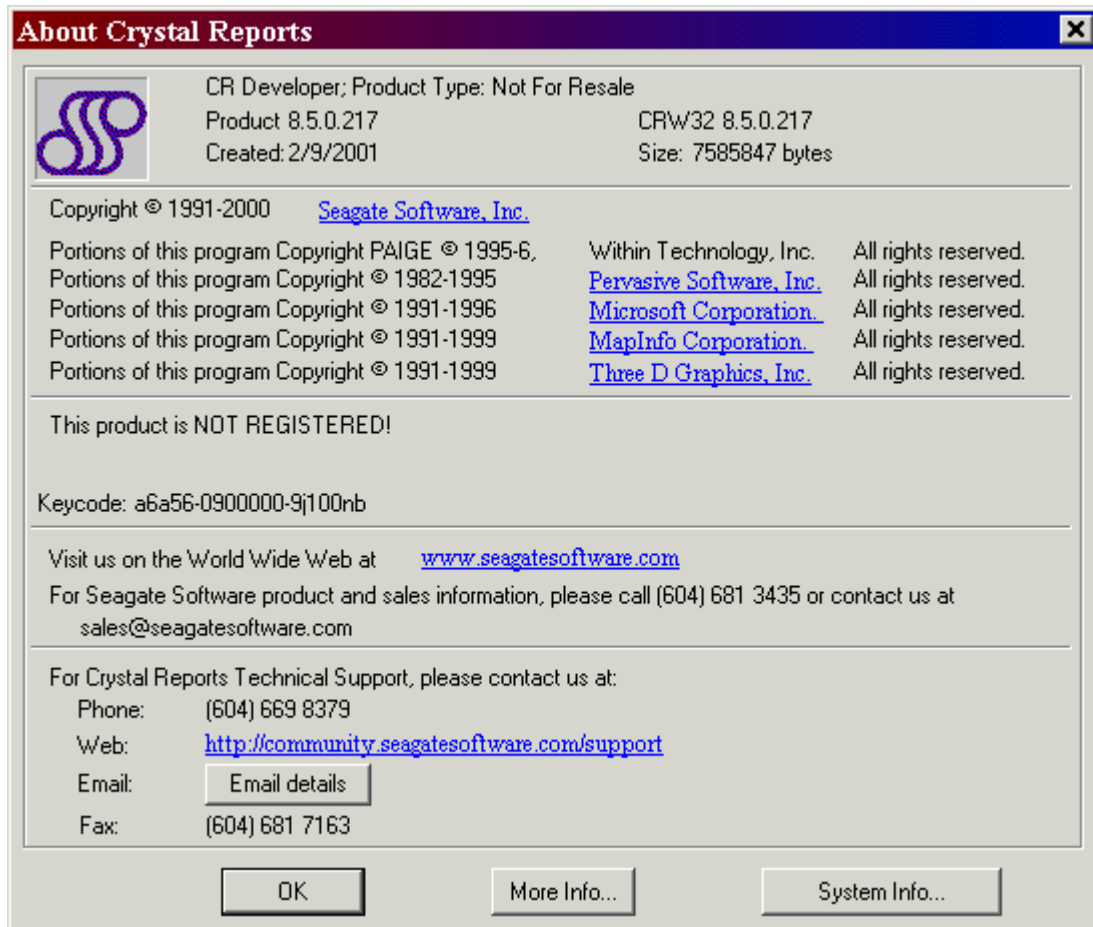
About Crystal Reports

CR Developer; Product Type: Not For Resale
Product 8.5.0.217
Created: 2/9/2001

CRW32 8.5.0.217
Size: 7585847 bytes

Copyright © 1991-2000 Seagate Software, Inc.

| | | |
|---|---|---|
| Portions of this program Copyright PAIGE © 1995-6, | Within Technology, Inc. | All rights reserved. |
| Portions of this program Copyright © 1982-1995 | Pervasive Software, Inc. | All rights reserved. |
| Portions of this program Copyright © 1991-1996 | Microsoft Corporation. | All rights reserved. |
| Portions of this program Copyright © 1991-1999 | MapInfo Corporation. | All rights reserved. |
| Portions of this program Copyright © 1991-1999 | Three D Graphics, Inc. | All rights reserved. |

This product is NOT REGISTERED!

Keycode: a6a56-0900000-9j100nb

Visit us on the World Wide Web at www.seagatesoftware.com

For Seagate Software product and sales information, please call (604) 681 3435 or contact us at sales@seagatesoftware.com

For Crystal Reports Technical Support, please contact us at:
Phone: (604) 669 8379
Web: http://community.seagatesoftware.com/support
Email: Email details
Fax: (604) 681 7163

OK
More Info...
System Info...